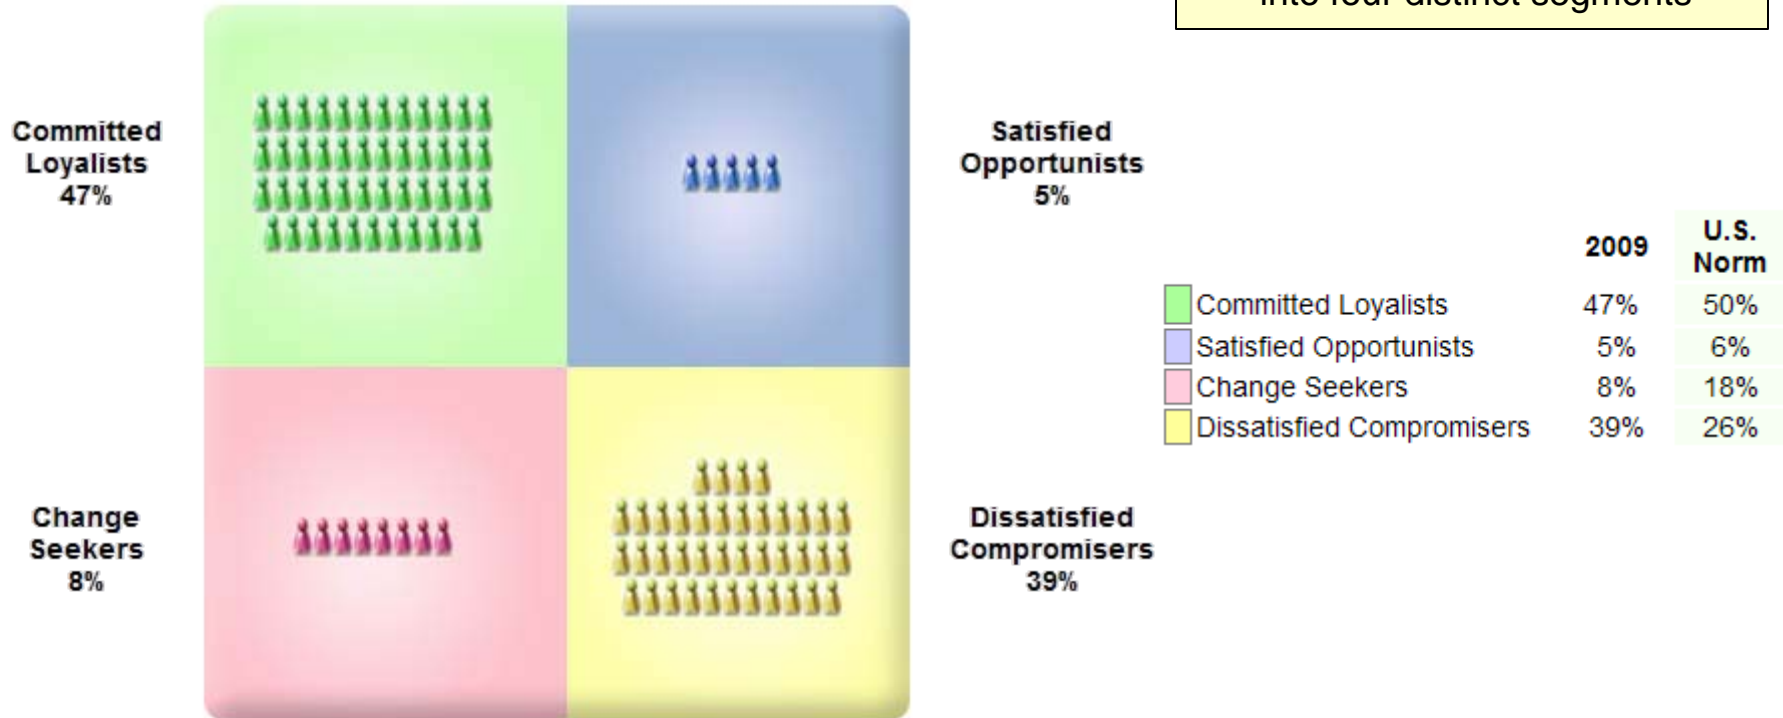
into four distinct segments

Committed Loyalists 47%

Satisfied Opportunists 5%

Change Seekers 8%

Dissatisfied Compromisers 39%

| | 2009 | U.S. Norm |
|---|---|---|
| Committed Loyalists | 47% | 50% |
| Satisfied Opportunists | 5% | 6% |
| Change Seekers | 8% | 18% |
| Dissatisfied Compromisers | 39% | 26% |